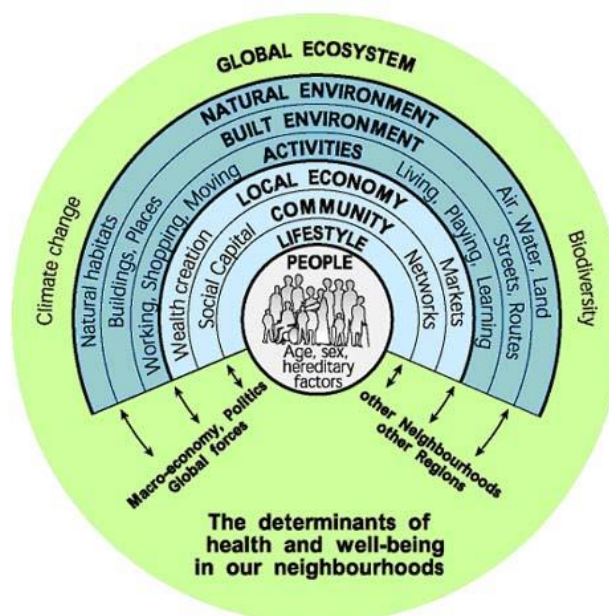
GLOBAL ECOSYSTEM

NATURAL ENVIRONMENT

BUILT ENVIRONMENT

ACTIVITIES

LOCAL ECONOMY

COMMUNITY

LIFESTYLE

PEOPLE

Climate change

Natural habitats

Buildings, Places

Working, Shopping, Moving

Wealth creation

Social Capital

Networks

Markets

Living, Playing, Learning

Streets, Routes

Air, Water, Land

Biodiversity

Age, sex, hereditary factors

Macro-economy, Politics
Global forces

other Neighbourhoods
other Regions

The determinants of health and well-being in our neighbourhoods